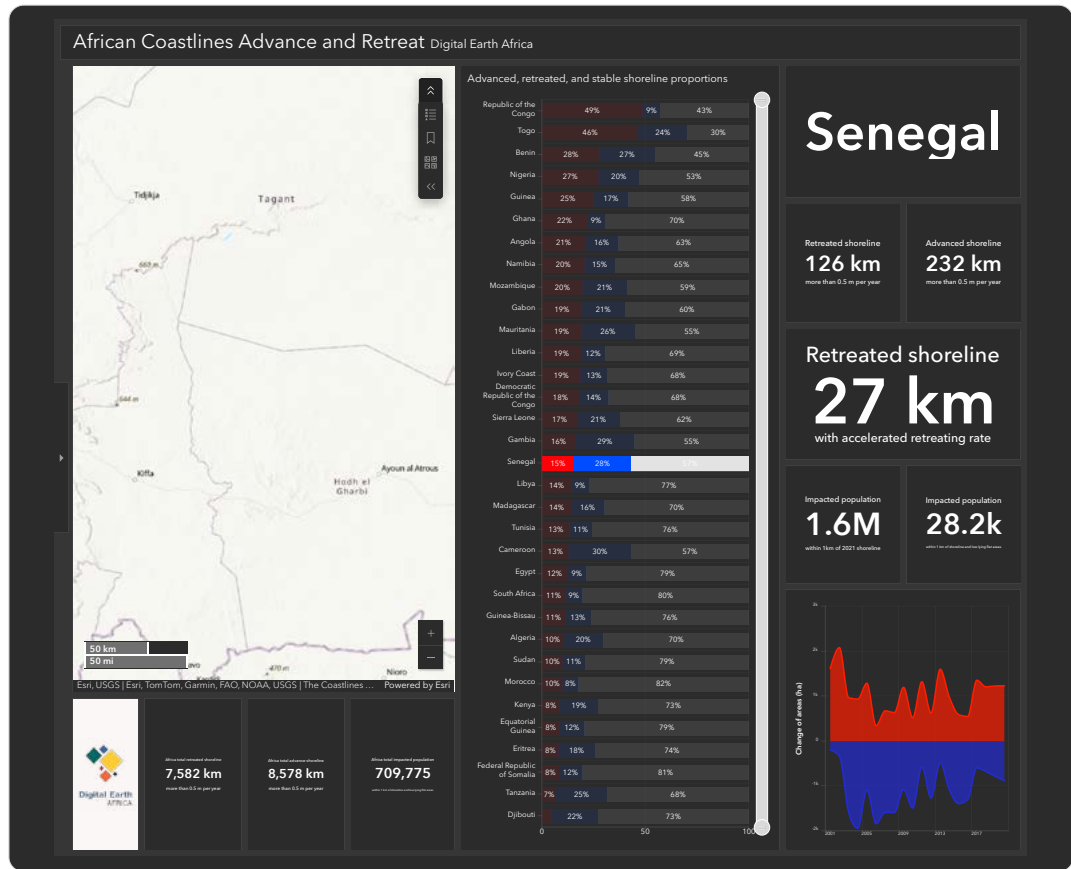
African Coastlines Advance and Retreat Digital Earth Africa

Tidjikja
Tagant
Kiffa
Hodh el Gharbi
Ayoun al Atrous
Nioro
50 km
50 mi
Esri, USGS | Esri, TomTom, Garmin, FAO, NOAA, USGS | The Coastlines ...
Powered by Esri

Digital Earth AFRICA

Africa total retreated shoreline
7,582 km
more than 0.5 m per year

Africa total advance shoreline
8,578 km
more than 0.5 m per year

Africa total impacted population
709,775

Advanced, retreated, and stable shoreline proportions

| Country | Retreated | Advanced | Stable |
|---|---|---|---|
| Republic of the Congo | 49% | 9% | 43% |
| Togo | 46% | 24% | 30% |
| Benin | 28% | 27% | 45% |
| Nigeria | 27% | 20% | 53% |
| Guinea | 25% | 17% | 58% |
| Ghana | 22% | 9% | 70% |
| Angola | 21% | 16% | 63% |
| Namibia | 20% | 15% | 65% |
| Mozambique | 20% | 21% | 59% |
| Gabon | 19% | 21% | 60% |
| Mauritania | 19% | 26% | 55% |
| Liberia | 19% | 12% | 69% |
| Ivory Coast | 19% | 13% | 68% |
| Democratic Republic of the Congo | 18% | 14% | 68% |
| Sierra Leone | 17% | 21% | 62% |
| Gambia | 16% | 29% | 55% |
| Senegal | 15% | 28% | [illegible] |
| Libya | 14% | 9% | 77% |
| Madagascar | 14% | 16% | 70% |
| Tunisia | 13% | 11% | 76% |
| Cameroon | 13% | 30% | 57% |
| Egypt | 12% | 9% | 79% |
| South Africa | 11% | 9% | 80% |
| Guinea-Bissau | 11% | 13% | 76% |
| Algeria | 10% | 20% | 70% |
| Sudan | 10% | 11% | 79% |
| Morocco | 10% | 8% | 82% |
| Kenya | 8% | 19% | 73% |
| Equatorial Guinea | 8% | 12% | 79% |
| Eritrea | 8% | 18% | 74% |
| Federal Republic of Somalia | 8% | 12% | 81% |
| Tanzania | 7% | 25% | 68% |
| Djibouti | | 22% | 73% |

0 50 100

Senegal

Retreated shoreline
126 km
more than 0.5 m per year

Advanced shoreline
232 km
more than 0.5 m per year

Retreated shoreline
27 km
with accelerated retreating rate

Impacted population
1.6M
within 1km of 2021 shoreline

Impacted population
28.2k

Change of areas (ha)
2k 1k 0 -1k -2k
2001 2005 2009 2013 2017